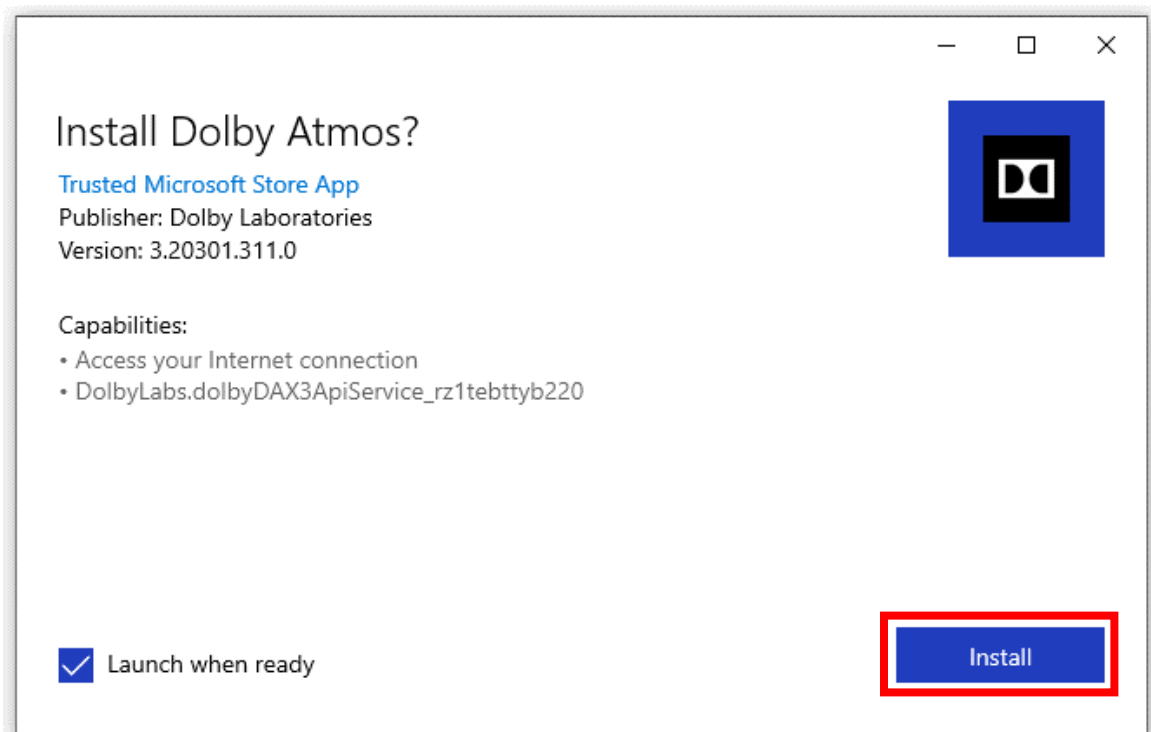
Install Dolby Atmos?

Trusted Microsoft Store App
Publisher: Dolby Laboratories
Version: 3.20301.311.0

Capabilities:
• Access your Internet connection
• DolbyLabs.dolbyDAX3ApiService_rz1tebttyb220

Launch when ready

Install